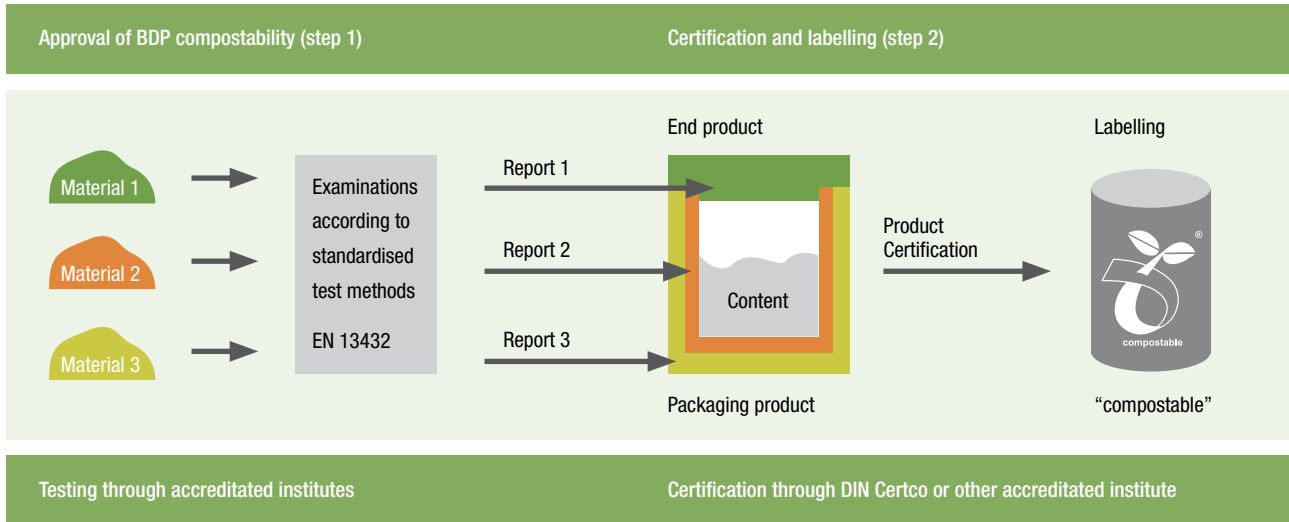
Approval of BDP compostability (step 1)

Certification and labelling (step 2)

End product

Labelling

Material 1

Material 2

Material 3

Examinations according to standardised test methods

EN 13432

Report 1

Report 2

Report 3

Content

Product Certification

®

compostable

Packaging product

"compostable"

Testing through accredited institutes

Certification through DIN Certco or other accreditated institute